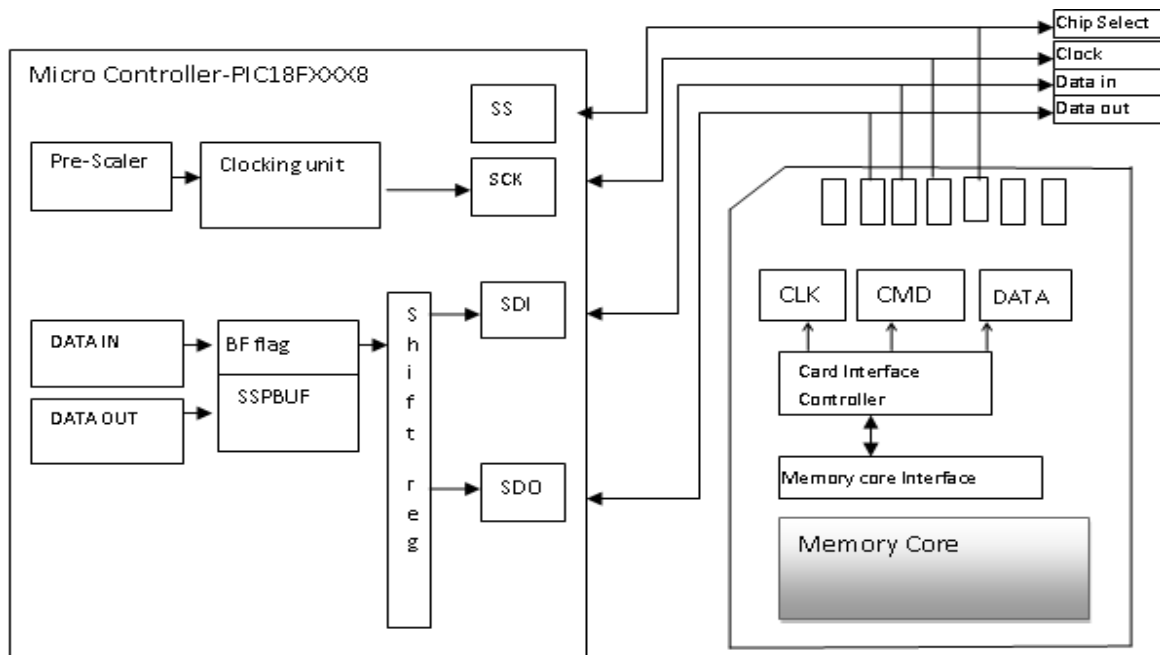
Chip Select
Clock
Data in
Data out

Micro Controller-PIC18FXXX8

SS

Pre-Scaler

Clocking unit

SCK

S h i f t r e g

SDI

DATA IN

BF flag

SSPBUF

DATA OUT

SDO

CLK

CMD

DATA

Card Interface Controller

Memory core Interface

Memory Core